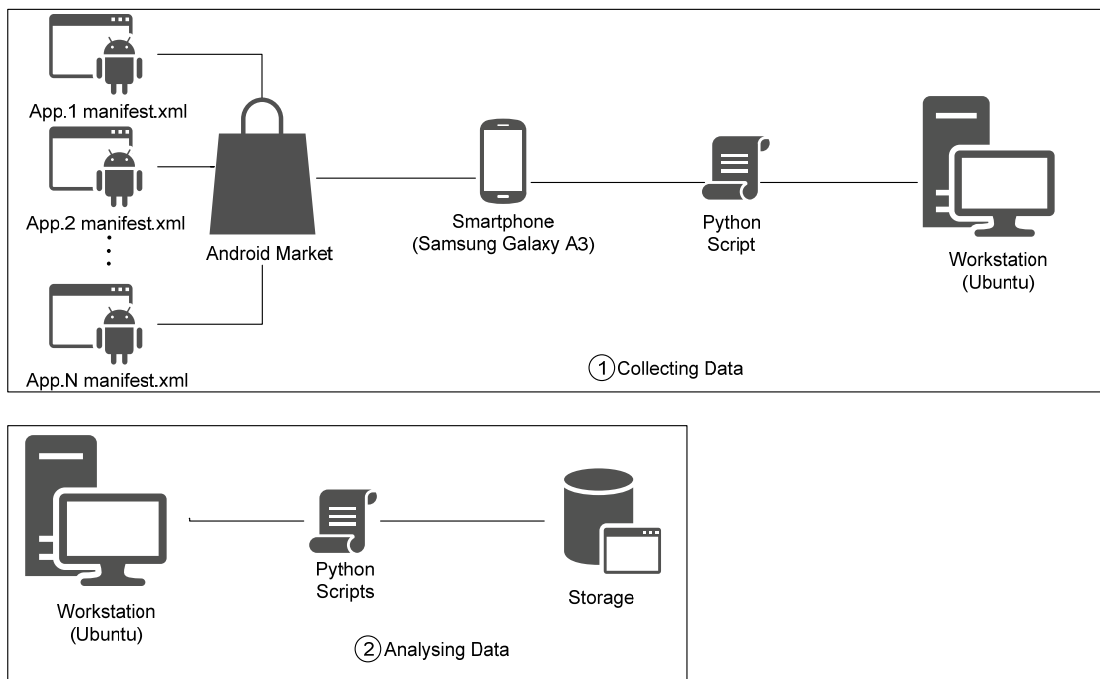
App.1 manifest.xml

App.2 manifest.xml

⋮

App.N manifest.xml

Android Market

Smartphone
(Samsung Galaxy A3)

Python
Script

Workstation
(Ubuntu)

① Collecting Data

Workstation
(Ubuntu)

Python
Scripts

Storage

② Analysing Data